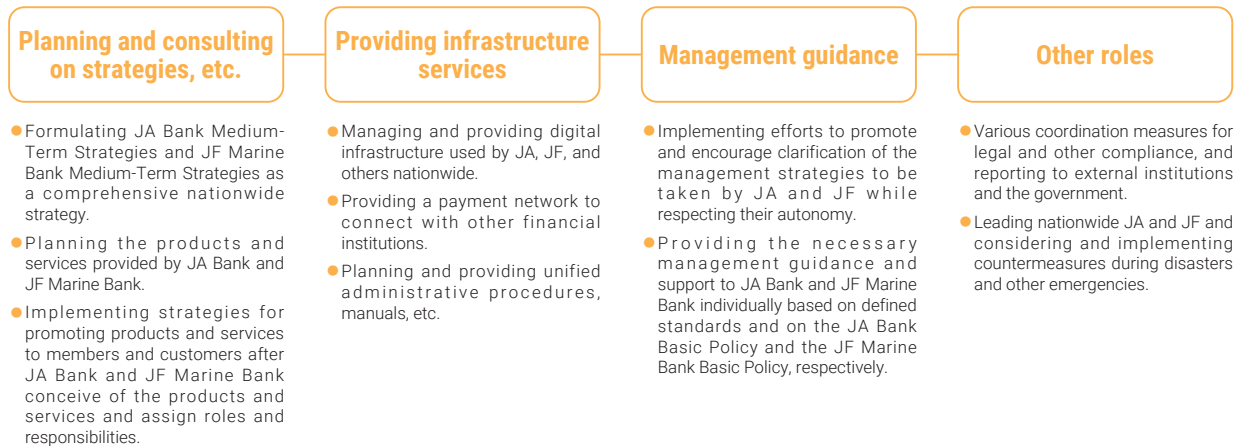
Planning and consulting on strategies, etc.

Formulating JA Bank Medium-Term Strategies and JF Marine Bank Medium-Term Strategies as a comprehensive nationwide strategy.

Planning the products and services provided by JA Bank and JF Marine Bank.

Implementing strategies for promoting products and services to members and customers after JA Bank and JF Marine Bank conceive of the products and services and assign roles and responsibilities.

Providing infrastructure services

Managing and providing digital infrastructure used by JA, JF, and others nationwide.

Providing a payment network to connect with other financial institutions.

Planning and providing unified administrative procedures, manuals, etc.

Management guidance

Implementing efforts to promote and encourage clarification of the management strategies to be taken by JA and JF while respecting their autonomy.

Providing the necessary management guidance and support to JA Bank and JF Marine Bank individually based on defined standards and on the JA Bank Basic Policy and the JF Marine Bank Basic Policy, respectively.

Other roles

Various coordination measures for legal and other compliance, and reporting to external institutions and the government.

Leading nationwide JA and JF and considering and implementing countermeasures during disasters and other emergencies.